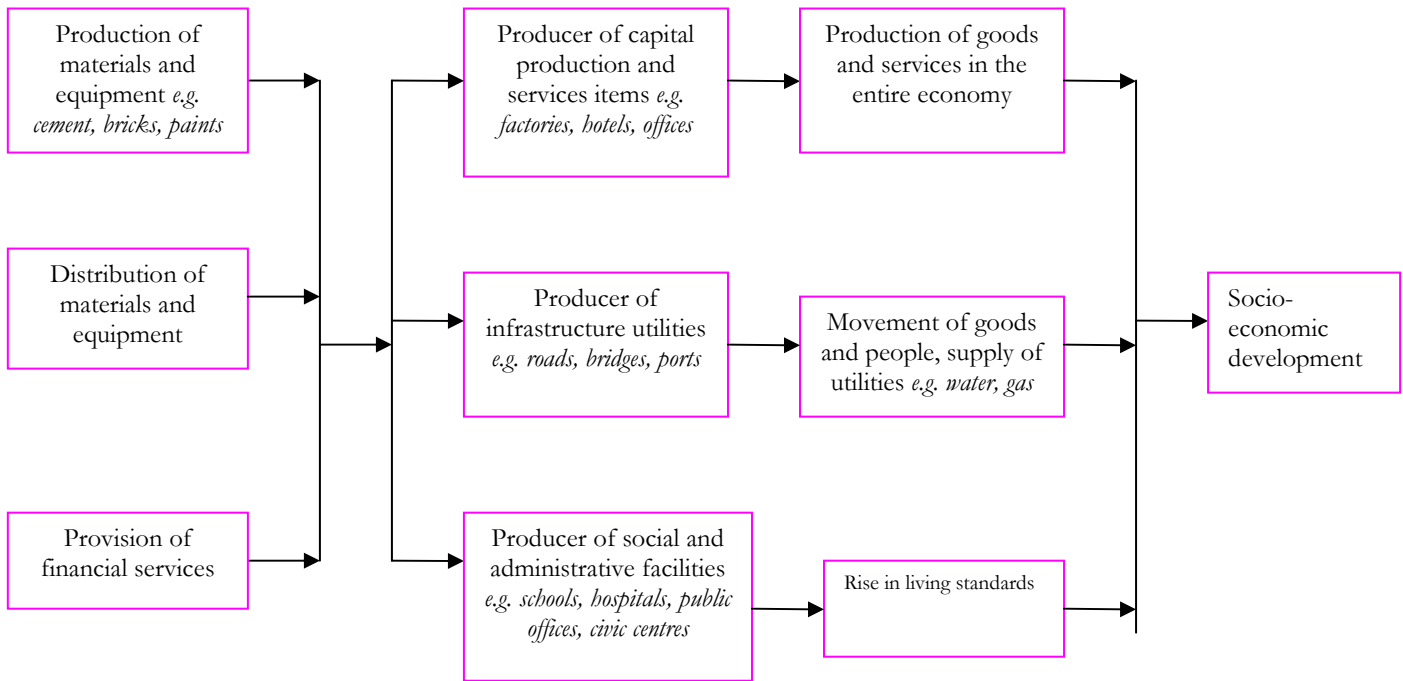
Production of materials and equipment e.g. cement, bricks, paints

Distribution of materials and equipment

Provision of financial services

Producer of capital production and services items e.g. factories, hotels, offices

Producer of infrastructure utilities e.g. roads, bridges, ports

Producer of social and administrative facilities e.g. schools, hospitals, public offices, civic centres

Production of goods and services in the entire economy

Movement of goods and people, supply of utilities e.g. water, gas

Rise in living standards

Socio-economic development